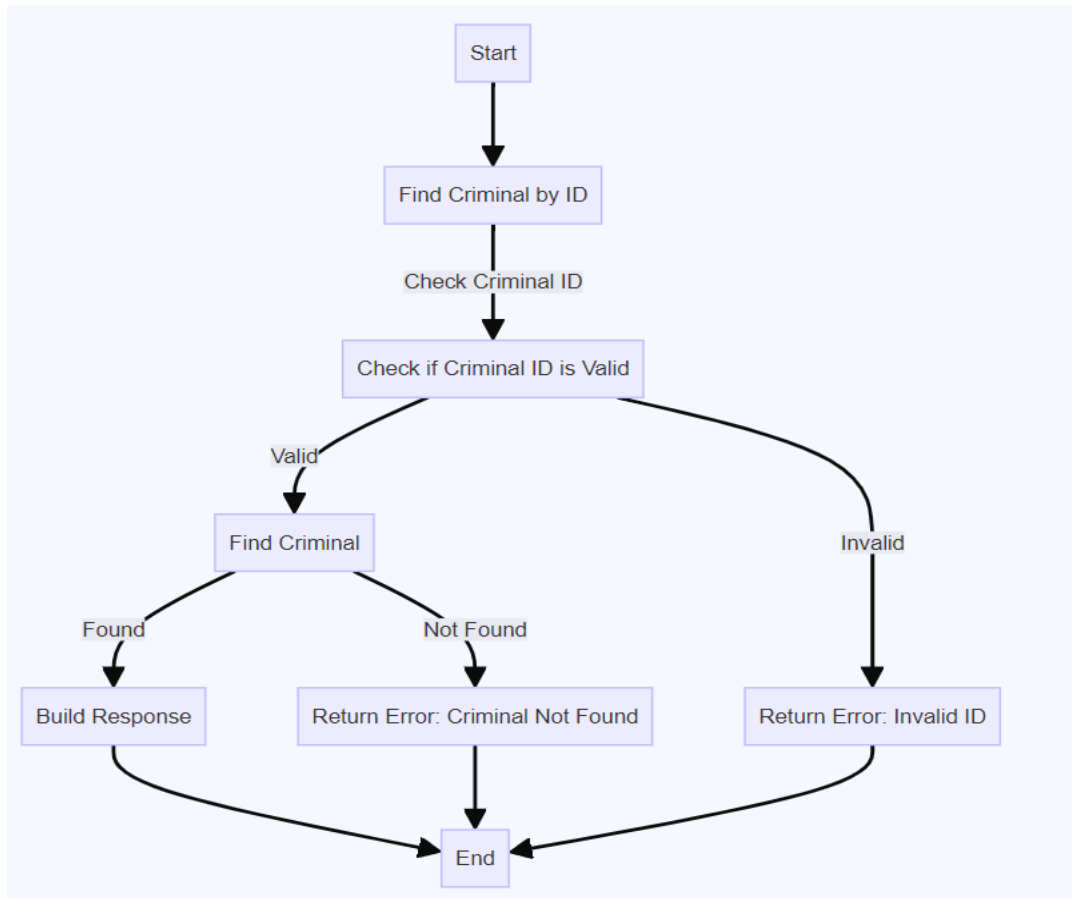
Start

Find Criminal by ID

Check Criminal ID

Check if Criminal ID is Valid

Valid

Invalid

Find Criminal

Found

Not Found

Build Response

Return Error: Criminal Not Found

Return Error: Invalid ID

End